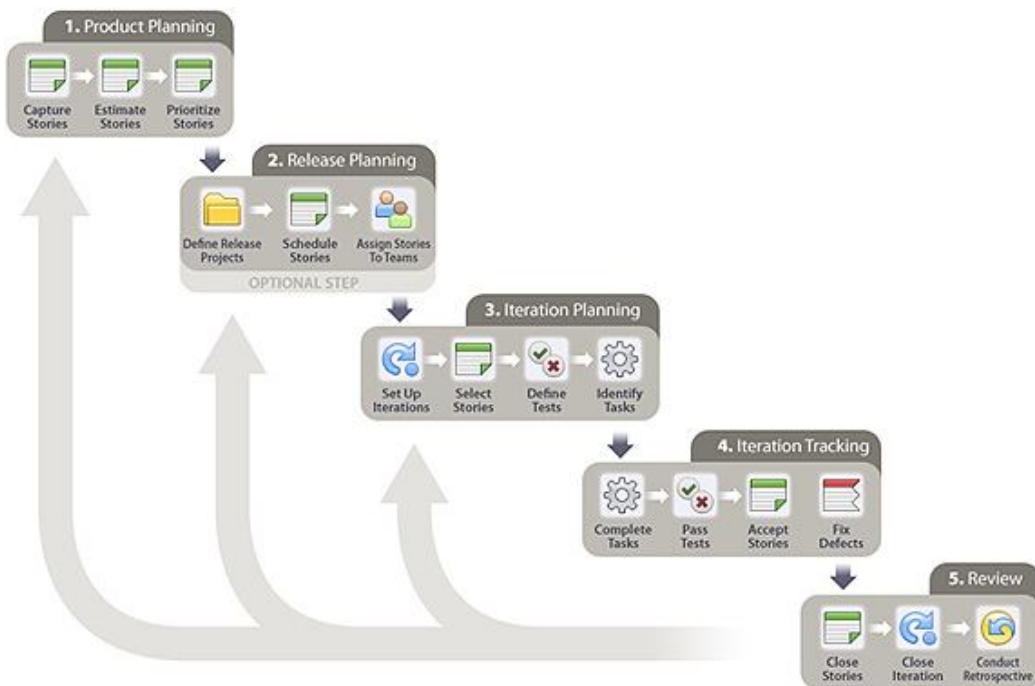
1. Product Planning

Capture Stories
Estimate Stories
Prioritize Stories

2. Release Planning

Define Release Projects
Schedule Stories
Assign Stories To Teams

OPTIONAL STEP

3. Iteration Planning

Set Up Iterations
Select Stories
Define Tests
Identify Tasks

4. Iteration Tracking

Complete Tasks
Pass Tests
Accept Stories
Fix Defects

5. Review

Close Stories
Close Iteration
Conduct Retrospective